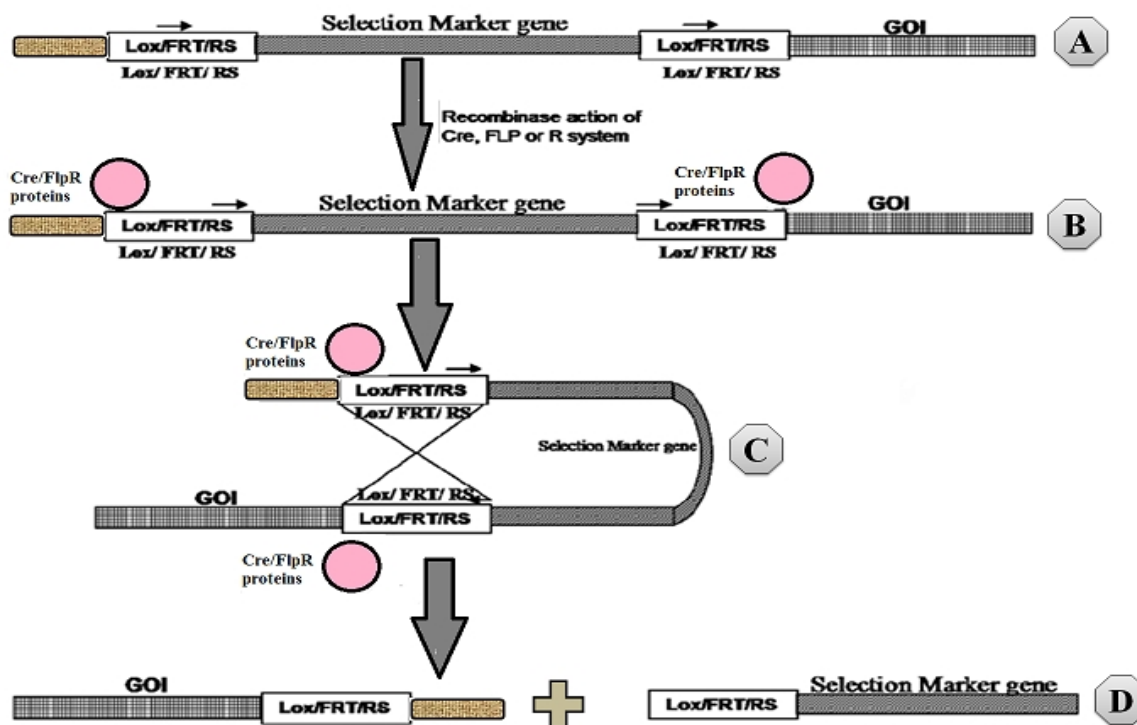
Selection Marker gene

Lox/FRT/RS

Lox/ FRT/ RS

Lox/FRT/RS

Lox/ FRT/ RS

GOI

A

Recombinase action of Cre, FLP or R system

Cre/FlpR proteins

Selection Marker gene

Lox/FRT/RS

Lox/ FRT/ RS

Cre/FlpR proteins

Lox/FRT/RS

Lox/ FRT/ RS

GOI

B

Cre/FlpR proteins

Lox/FRT/RS

Lox/ FRT/ RS

Selection Marker gene

C

GOI

Lox/ FRT/ RS

Lox/FRT/RS

Cre/FlpR proteins

GOI

Lox/FRT/RS

Lox/FRT/RS

Selection Marker gene

D